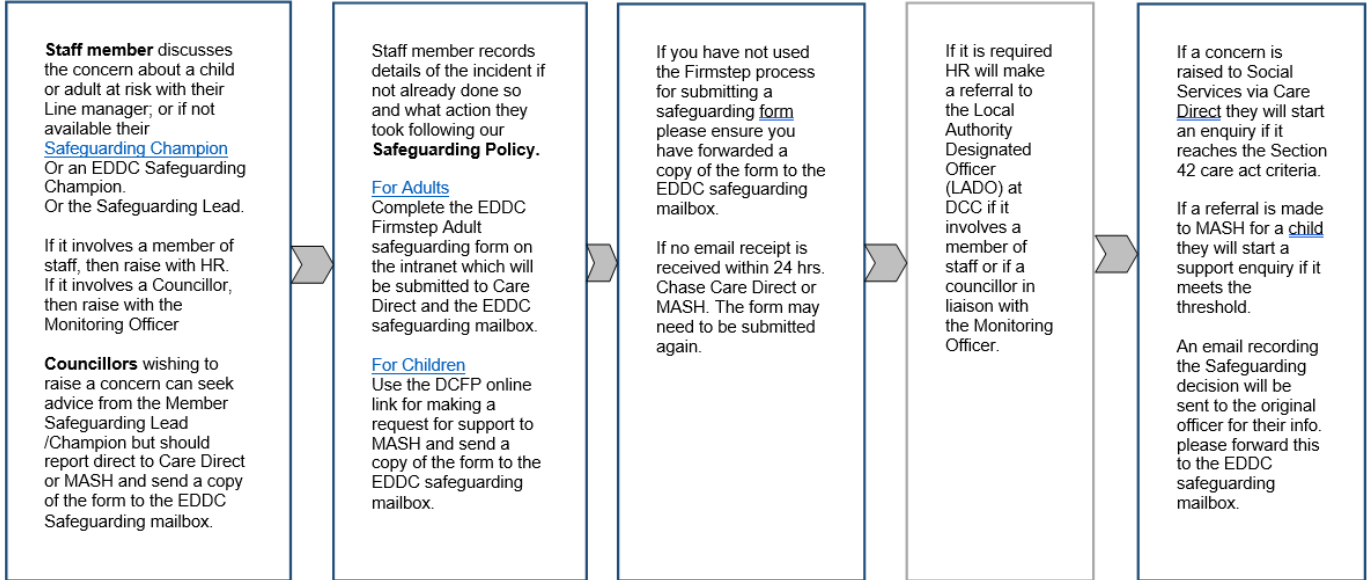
**Staff member** discusses the concern about a child or adult at risk with their Line manager; or if not available their Safeguarding Champion Or an EDDC Safeguarding Champion. Or the Safeguarding Lead.

If it involves a member of staff, then raise with HR. If it involves a Councillor, then raise with the Monitoring Officer

**Councillors** wishing to raise a concern can seek advice from the Member Safeguarding Lead /Champion but should report direct to Care Direct or MASH and send a copy of the form to the EDDC Safeguarding mailbox.

Staff member records details of the incident if not already done so and what action they took following our **Safeguarding Policy.**

For Adults
Complete the EDDC Firmstep Adult safeguarding form on the intranet which will be submitted to Care Direct and the EDDC safeguarding mailbox.

For Children
Use the DCFP online link for making a request for support to MASH and send a copy of the form to the EDDC safeguarding mailbox.

If you have not used the Firmstep process for submitting a safeguarding form please ensure you have forwarded a copy of the form to the EDDC safeguarding mailbox.

If no email receipt is received within 24 hrs. Chase Care Direct or MASH. The form may need to be submitted again.

If it is required HR will make a referral to the Local Authority Designated Officer (LADO) at DCC if it involves a member of staff or if a councillor in liaison with the Monitoring Officer.

If a concern is raised to Social Services via Care Direct they will start an enquiry if it reaches the Section 42 care act criteria.

If a referral is made to MASH for a child they will start a support enquiry if it meets the threshold.

An email recording the Safeguarding decision will be sent to the original officer for their info. please forward this to the EDDC safeguarding mailbox.